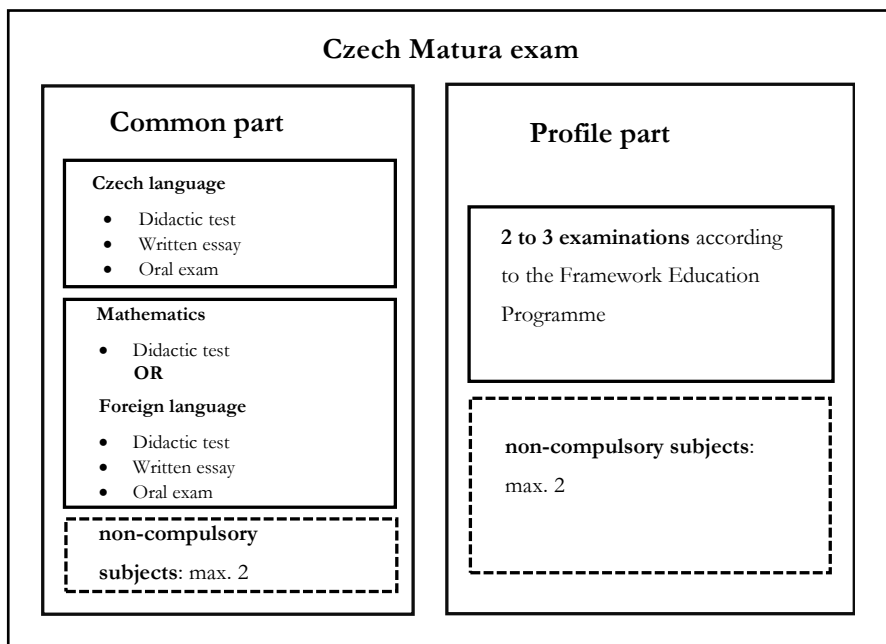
Czech Matura exam

Common part

Czech language

- Didactic test
- Written essay
- Oral exam

Mathematics

- Didactic test

OR

Foreign language

- Didactic test
- Written essay
- Oral exam

non-compulsory subjects: max. 2

Profile part

2 to 3 examinations according to the Framework Education Programme

non-compulsory subjects: max. 2